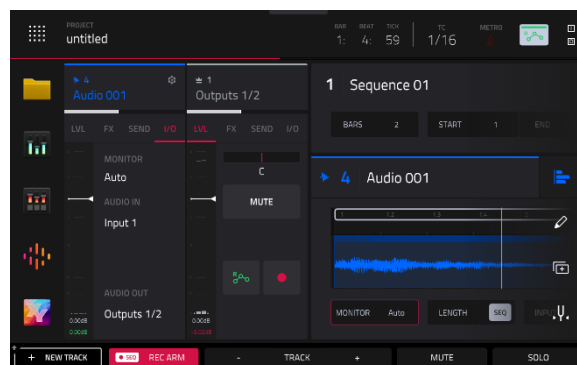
PROJECT
untitled

BAR 1: BEAT 4: TICK 59 TC 1/16 METRO

4
Audio 001

1
Outputs 1/2

LVL FX SEND I/O

LVL FX SEND I/O

MONITOR
Auto

AUDIO IN
Input 1

AUDIO OUT
Outputs 1/2

0.00dB

0.00dB

C

MUTE

1 Sequence 01

BARS 2 START 1 END

4 Audio 001

1 1.2 1.3 1.4

MONITOR Auto LENGTH SEQ INPUT

+ NEW TRACK SEQ REC ARM - TRACK + MUTE SOLO